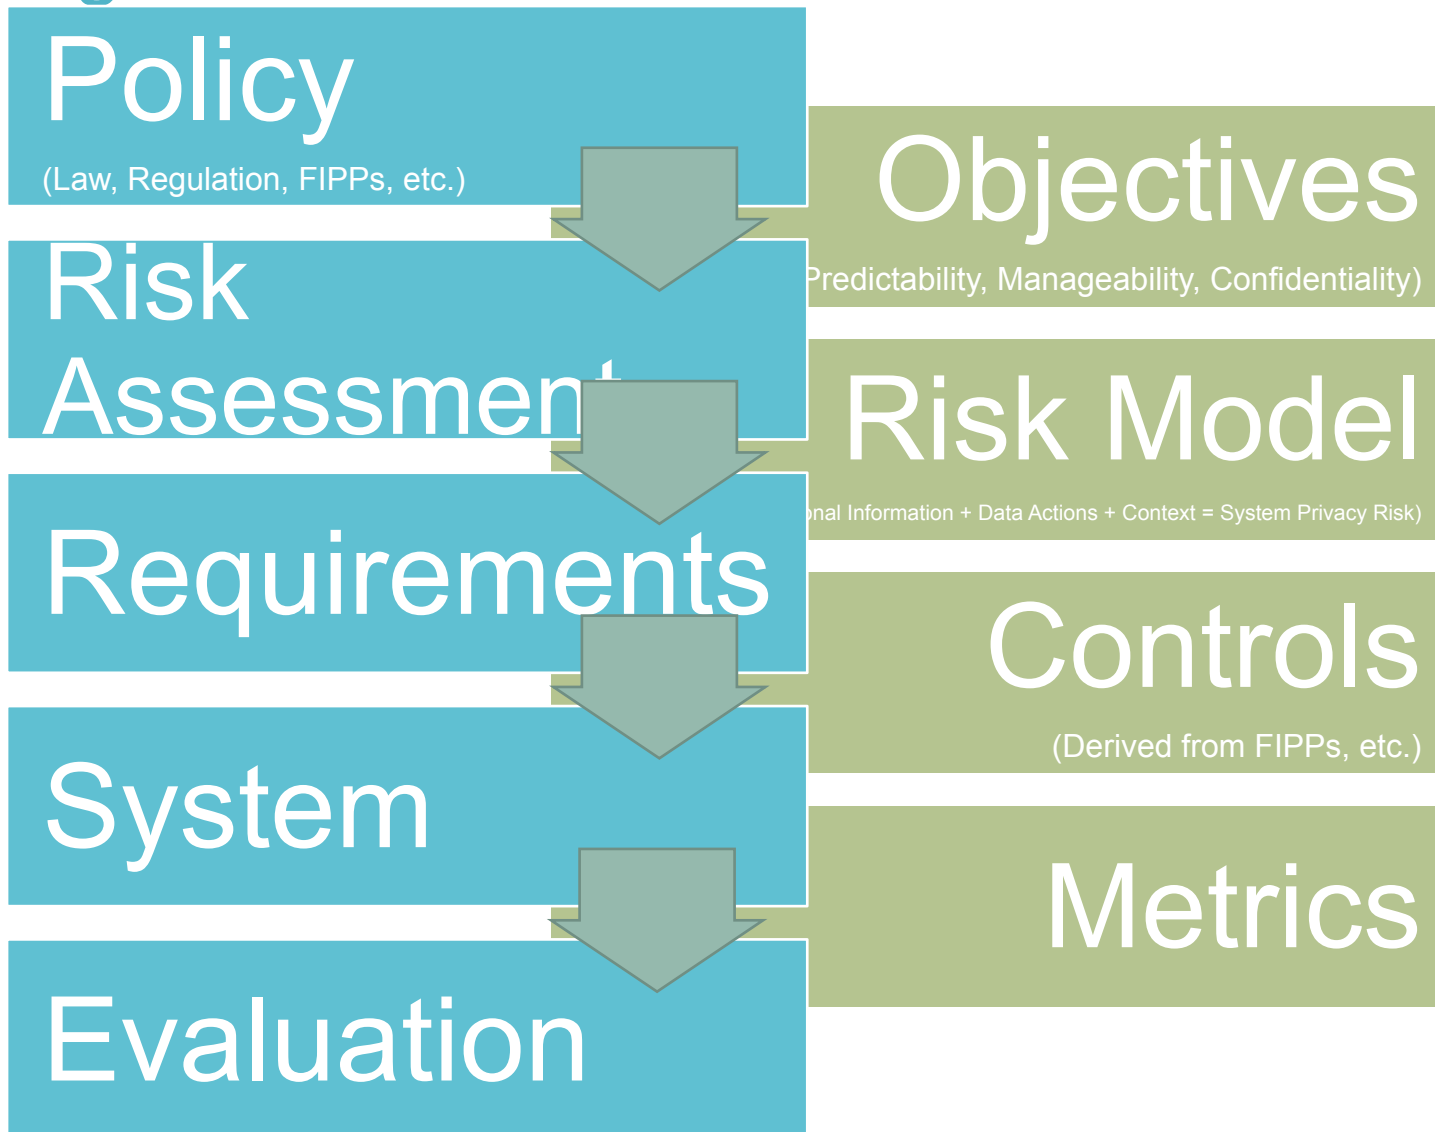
Policy
(Law, Regulation, FIPPs, etc.)

Risk Assessment

Requirements

System

Evaluation

Objectives
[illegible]redictability, Manageability, Confidentiality)

Risk Model
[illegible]nal Information + Data Actions + Context = System Privacy Risk)

Controls
(Derived from FIPPs, etc.)

Metrics